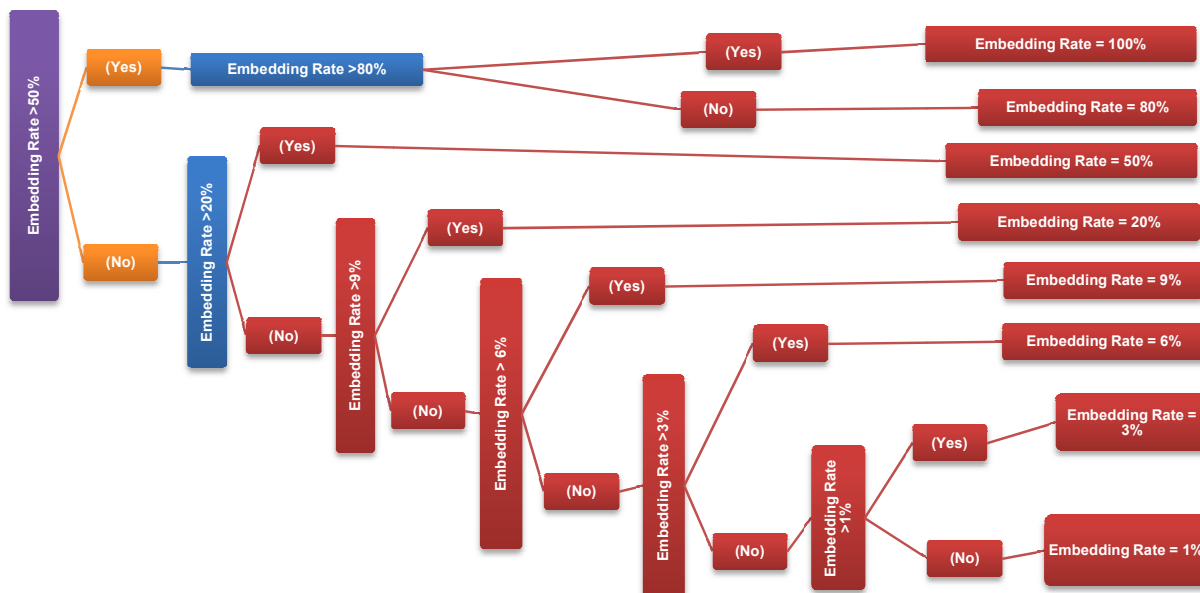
Embedding Rate >50%

(Yes)

Embedding Rate >80%

(Yes)

Embedding Rate = 100%

(No)

Embedding Rate = 80%

(No)

Embedding Rate >20%

(Yes)

Embedding Rate = 50%

(No)

Embedding Rate >9%

(Yes)

Embedding Rate = 20%

(No)

Embedding Rate > 6%

(Yes)

Embedding Rate = 9%

(No)

Embedding Rate >3%

(Yes)

Embedding Rate = 6%

(No)

Embedding Rate >1%

(Yes)

Embedding Rate = 3%

(No)

Embedding Rate = 1%